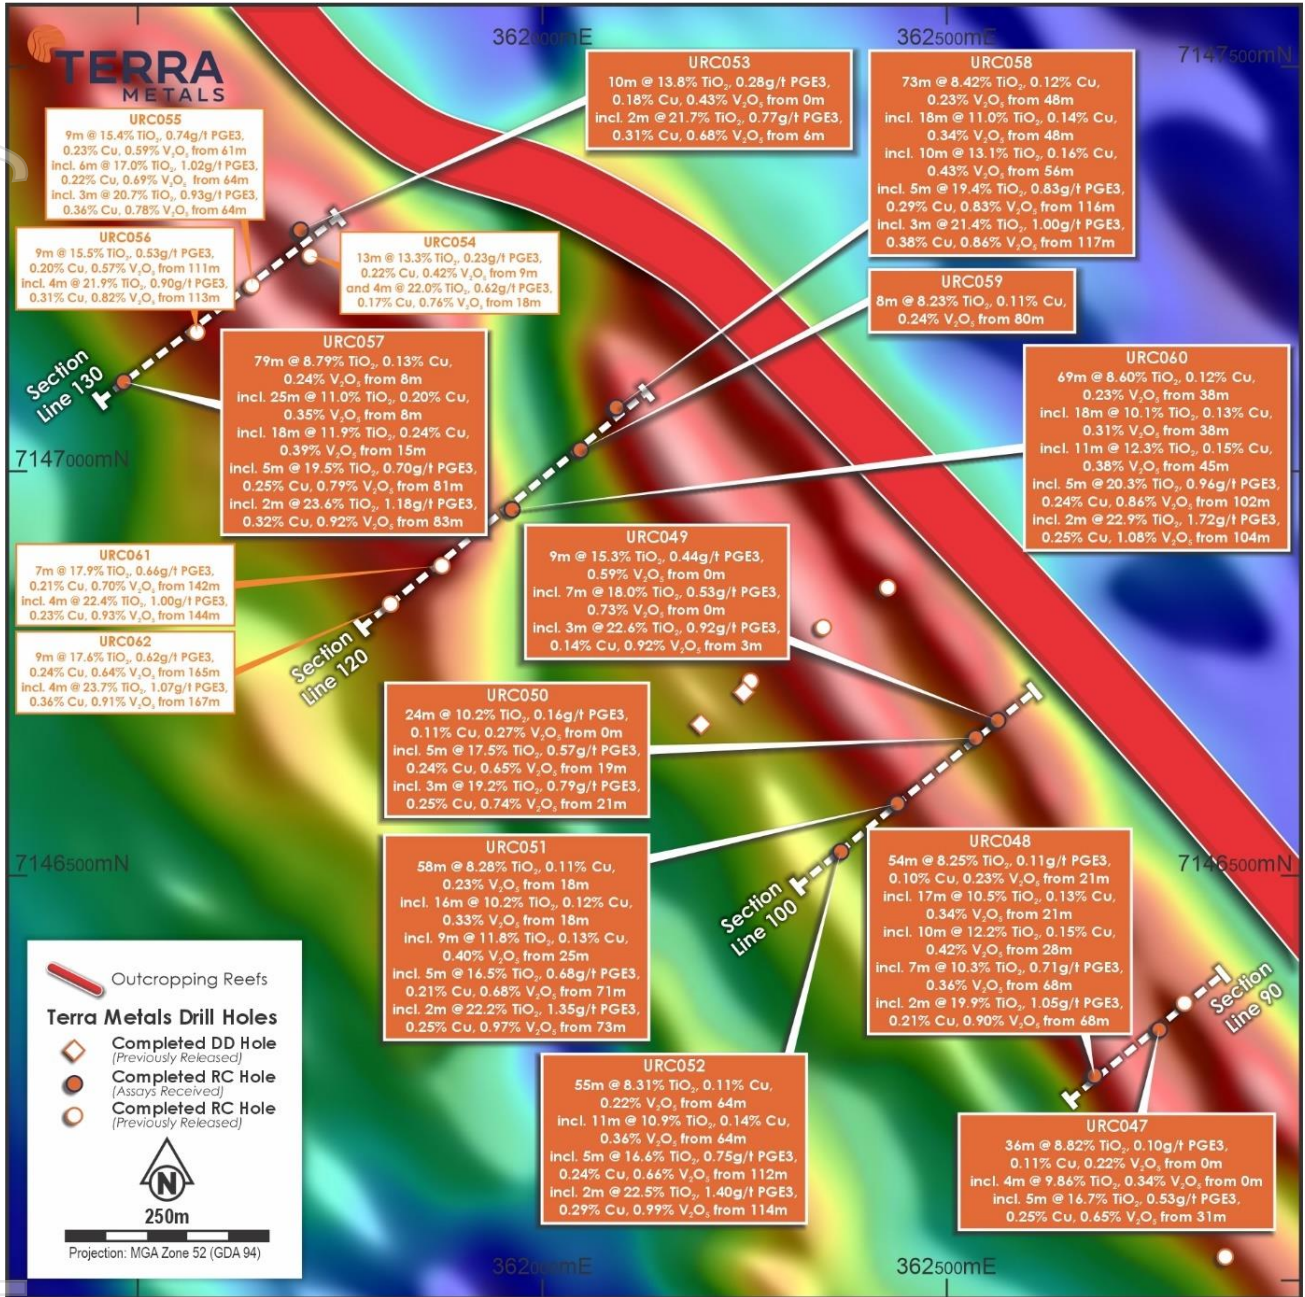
TERRA METALS

362000mE

362500mE

7147500mN

URC055
9m @ 15.4% $TiO_2$, 0.74g/t PGE3, 0.23% Cu, 0.59% $V_2O_5$ from 61m
incl. 6m @ 17.0% $TiO_2$, 1.02g/t PGE3, 0.22% Cu, 0.69% $V_2O_5$ from 64m
incl. 3m @ 20.7% $TiO_2$, 0.93g/t PGE3, 0.36% Cu, 0.78% $V_2O_5$ from 64m

URC053
10m @ 13.8% $TiO_2$, 0.28g/t PGE3, 0.18% Cu, 0.43% $V_2O_5$ from 0m
incl. 2m @ 21.7% $TiO_2$, 0.77g/t PGE3, 0.31% Cu, 0.68% $V_2O_5$ from 6m

URC058
73m @ 8.42% $TiO_2$, 0.12% Cu, 0.23% $V_2O_5$ from 48m
incl. 18m @ 11.0% $TiO_2$, 0.14% Cu, 0.34% $V_2O_5$ from 48m
incl. 10m @ 13.1% $TiO_2$, 0.16% Cu, 0.43% $V_2O_5$ from 56m
incl. 5m @ 19.4% $TiO_2$, 0.83g/t PGE3, 0.29% Cu, 0.83% $V_2O_5$ from 116m
incl. 3m @ 21.4% $TiO_2$, 1.00g/t PGE3, 0.38% Cu, 0.86% $V_2O_5$ from 117m

URC056
9m @ 15.5% $TiO_2$, 0.53g/t PGE3, 0.20% Cu, 0.57% $V_2O_5$ from 111m
incl. 4m @ 21.9% $TiO_2$, 0.90g/t PGE3, 0.31% Cu, 0.82% $V_2O_5$ from 113m

URC054
13m @ 13.3% $TiO_2$, 0.23g/t PGE3, 0.22% Cu, 0.42% $V_2O_5$ from 9m
and 4m @ 22.0% $TiO_2$, 0.62g/t PGE3, 0.17% Cu, 0.76% $V_2O_5$ from 18m

URC059
8m @ 8.23% $TiO_2$, 0.11% Cu, 0.24% $V_2O_5$ from 80m

Section Line 130

URC057
79m @ 8.79% $TiO_2$, 0.13% Cu, 0.24% $V_2O_5$ from 8m
incl. 25m @ 11.0% $TiO_2$, 0.20% Cu, 0.35% $V_2O_5$ from 8m
incl. 18m @ 11.9% $TiO_2$, 0.24% Cu, 0.39% $V_2O_5$ from 15m
incl. 5m @ 19.5% $TiO_2$, 0.70g/t PGE3, 0.25% Cu, 0.79% $V_2O_5$ from 81m
incl. 2m @ 23.6% $TiO_2$, 1.18g/t PGE3, 0.32% Cu, 0.92% $V_2O_5$ from 83m

URC060
69m @ 8.60% $TiO_2$, 0.12% Cu, 0.23% $V_2O_5$ from 38m
incl. 18m @ 10.1% $TiO_2$, 0.13% Cu, 0.31% $V_2O_5$ from 38m
incl. 11m @ 12.3% $TiO_2$, 0.15% Cu, 0.38% $V_2O_5$ from 45m
incl. 5m @ 20.3% $TiO_2$, 0.96g/t PGE3, 0.24% Cu, 0.86% $V_2O_5$ from 102m
incl. 2m @ 22.9% $TiO_2$, 1.72g/t PGE3, 0.25% Cu, 1.08% $V_2O_5$ from 104m

7147000mN

URC061
7m @ 17.9% $TiO_2$, 0.66g/t PGE3, 0.21% Cu, 0.70% $V_2O_5$ from 142m
incl. 4m @ 22.4% $TiO_2$, 1.00g/t PGE3, 0.23% Cu, 0.93% $V_2O_5$ from 144m

URC049
9m @ 15.3% $TiO_2$, 0.44g/t PGE3, 0.59% $V_2O_5$ from 0m
incl. 7m @ 18.0% $TiO_2$, 0.53g/t PGE3, 0.73% $V_2O_5$ from 0m
incl. 3m @ 22.6% $TiO_2$, 0.92g/t PGE3, 0.14% Cu, 0.92% $V_2O_5$ from 3m

URC062
9m @ 17.6% $TiO_2$, 0.62g/t PGE3, 0.24% Cu, 0.64% $V_2O_5$ from 165m
incl. 4m @ 23.7% $TiO_2$, 1.07g/t PGE3, 0.36% Cu, 0.91% $V_2O_5$ from 167m

Section Line 120

URC050
24m @ 10.2% $TiO_2$, 0.16g/t PGE3, 0.11% Cu, 0.27% $V_2O_5$ from 0m
incl. 5m @ 17.5% $TiO_2$, 0.57g/t PGE3, 0.24% Cu, 0.65% $V_2O_5$ from 19m
incl. 3m @ 19.2% $TiO_2$, 0.79g/t PGE3, 0.25% Cu, 0.74% $V_2O_5$ from 21m

7146500mN

URC051
58m @ 8.28% $TiO_2$, 0.11% Cu, 0.23% $V_2O_5$ from 18m
incl. 16m @ 10.2% $TiO_2$, 0.12% Cu, 0.33% $V_2O_5$ from 18m
incl. 9m @ 11.8% $TiO_2$, 0.13% Cu, 0.40% $V_2O_5$ from 25m
incl. 5m @ 16.5% $TiO_2$, 0.68g/t PGE3, 0.21% Cu, 0.68% $V_2O_5$ from 71m
incl. 2m @ 22.2% $TiO_2$, 1.35g/t PGE3, 0.25% Cu, 0.97% $V_2O_5$ from 73m

URC048
54m @ 8.25% $TiO_2$, 0.11g/t PGE3, 0.10% Cu, 0.23% $V_2O_5$ from 21m
incl. 17m @ 10.5% $TiO_2$, 0.13% Cu, 0.34% $V_2O_5$ from 21m
incl. 10m @ 12.2% $TiO_2$, 0.15% Cu, 0.42% $V_2O_5$ from 28m
incl. 7m @ 10.3% $TiO_2$, 0.71g/t PGE3, 0.36% $V_2O_5$ from 68m
incl. 2m @ 19.9% $TiO_2$, 1.05g/t PGE3, 0.21% Cu, 0.90% $V_2O_5$ from 68m

7146500mN

Section Line 100

Section Line 90

Outcropping Reefs
Terra Metals Drill Holes
Completed DD Hole (Previously Released)
Completed RC Hole (Assays Received)
Completed RC Hole (Previously Released)
N
250m
Projection: MGA Zone 52 (GDA 94)

URC052
55m @ 8.31% $TiO_2$, 0.11% Cu, 0.22% $V_2O_5$ from 64m
incl. 11m @ 10.9% $TiO_2$, 0.14% Cu, 0.36% $V_2O_5$ from 64m
incl. 5m @ 16.6% $TiO_2$, 0.75g/t PGE3, 0.24% Cu, 0.66% $V_2O_5$ from 112m
incl. 2m @ 22.5% $TiO_2$, 1.40g/t PGE3, 0.29% Cu, 0.99% $V_2O_5$ from 114m

URC047
36m @ 8.82% $TiO_2$, 0.10g/t PGE3, 0.11% Cu, 0.22% $V_2O_5$ from 0m
incl. 4m @ 9.86% $TiO_2$, 0.34% $V_2O_5$ from 0m
incl. 5m @ 16.7% $TiO_2$, 0.53g/t PGE3, 0.25% Cu, 0.65% $V_2O_5$ from 31m

362000mE

362500mE